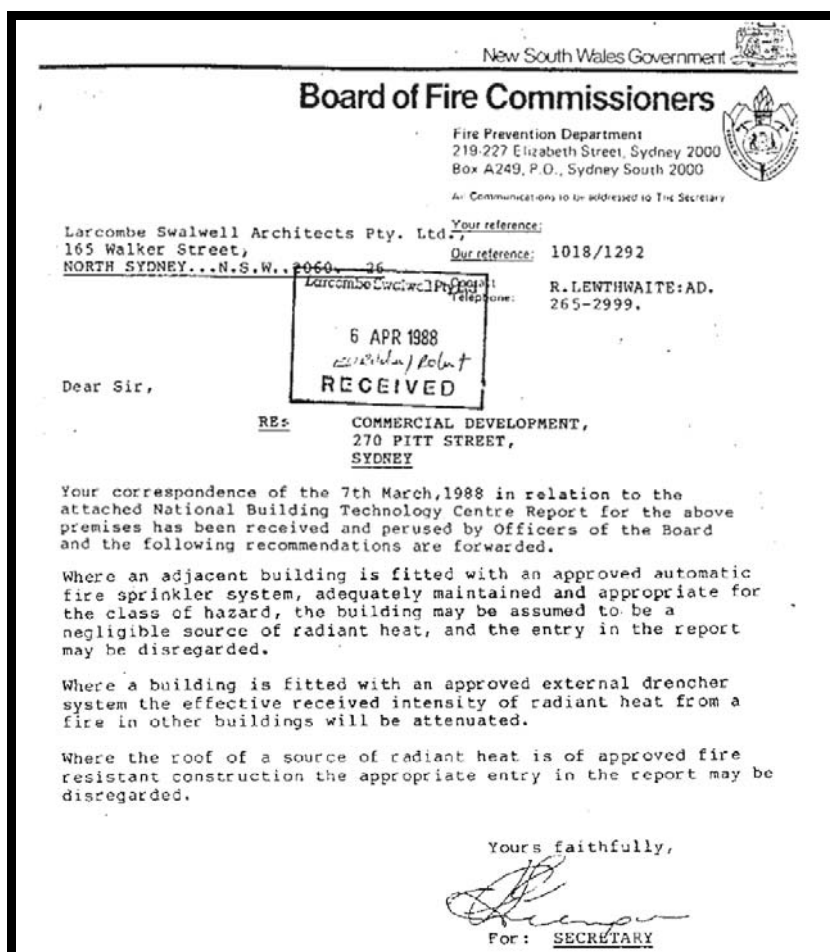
New South Wales Government

Board of Fire Commissioners

Fire Prevention Department
219-227 Elizabeth Street, Sydney 2000
Box A249, P.O., Sydney South 2000

All Communications to be addressed to The Secretary

Larcombe Swalwell Architects Pty. Ltd.,
165 Walker Street,
NORTH SYDNEY...N.S.W..2060. 26

Your reference:
Our reference: 1018/1292
Contact: R.LENTHWAITE:AD.
Telephone: 265-2999.

Larcombe Swalwell Pty Ltd
6 APR 1988
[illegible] Robert
RECEIVED

Dear Sir,

RE: COMMERCIAL DEVELOPMENT,
270 PITT STREET,
SYDNEY

Your correspondence of the 7th March,1988 in relation to the attached National Building Technology Centre Report for the above premises has been received and perused by Officers of the Board and the following recommendations are forwarded.

Where an adjacent building is fitted with an approved automatic fire sprinkler system, adequately maintained and appropriate for the class of hazard, the building may be assumed to be a negligible source of radiant heat, and the entry in the report may be disregarded.

Where a building is fitted with an approved external drencher system the effective received intensity of radiant heat from a fire in other buildings will be attenuated.

Where the roof of a source of radiant heat is of approved fire resistant construction the appropriate entry in the report may be disregarded.

Yours faithfully,

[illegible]

For: SECRETARY